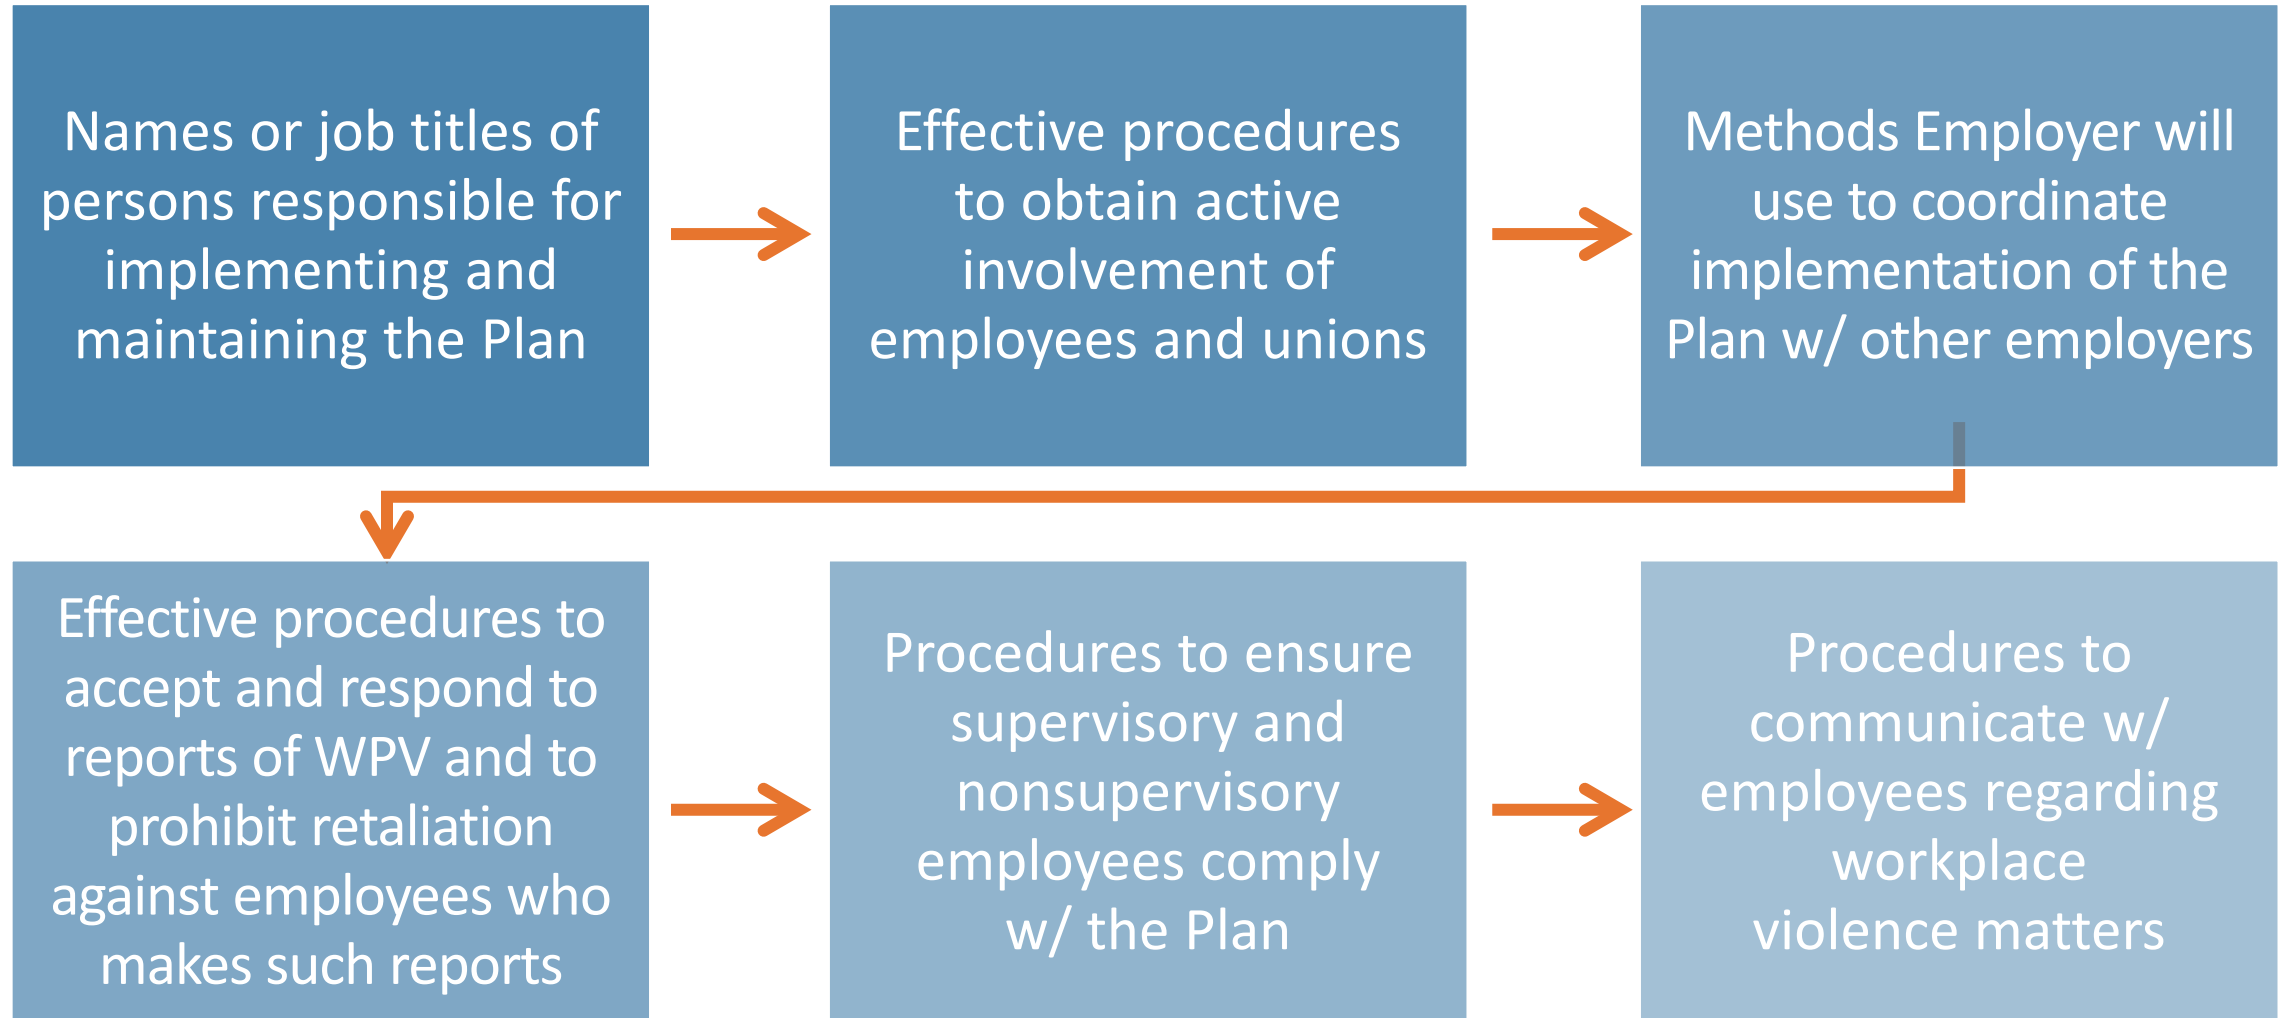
Names or job titles of persons responsible for implementing and maintaining the Plan

Effective procedures to obtain active involvement of employees and unions

Methods Employer will use to coordinate implementation of the Plan w/ other employers

Effective procedures to accept and respond to reports of WPV and to prohibit retaliation against employees who makes such reports

Procedures to ensure supervisory and nonsupervisory employees comply w/ the Plan

Procedures to communicate w/ employees regarding workplace violence matters